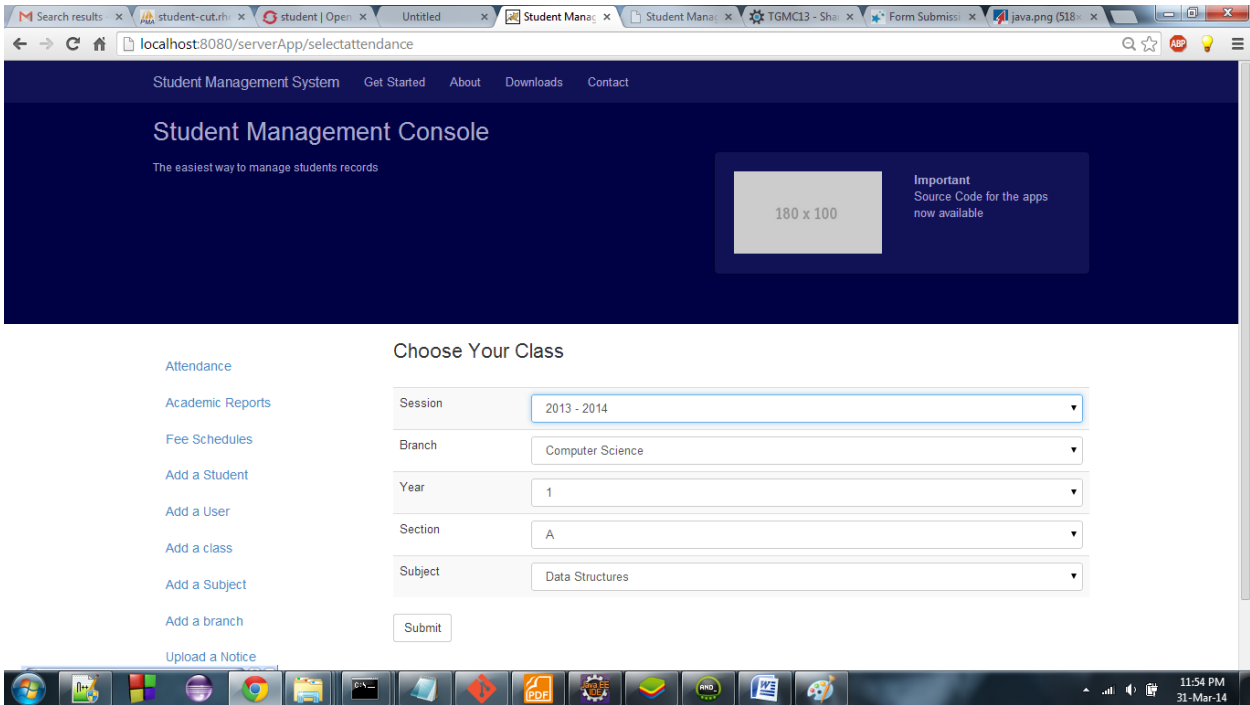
Search results × student-cut.rh × student | Open × Untitled × Student Manag × Student Manag × TGMC13 - Sha × Form Submissi × java.png (518 ×

localhost:8080/serverApp/selectattendance

Student Management System Get Started About Downloads Contact

Student Management Console

The easiest way to manage students records

180 x 100

Important
Source Code for the apps now available

Attendance

Academic Reports

Fee Schedules

Add a Student

Add a User

Add a class

Add a Subject

Add a branch

Upload a Notice

Choose Your Class

| Session | 2013 - 2014 |
|---|---|
| Branch | Computer Science |
| Year | 1 |
| Section | A |
| Subject | Data Structures |

Submit

11:54 PM
31-Mar-14